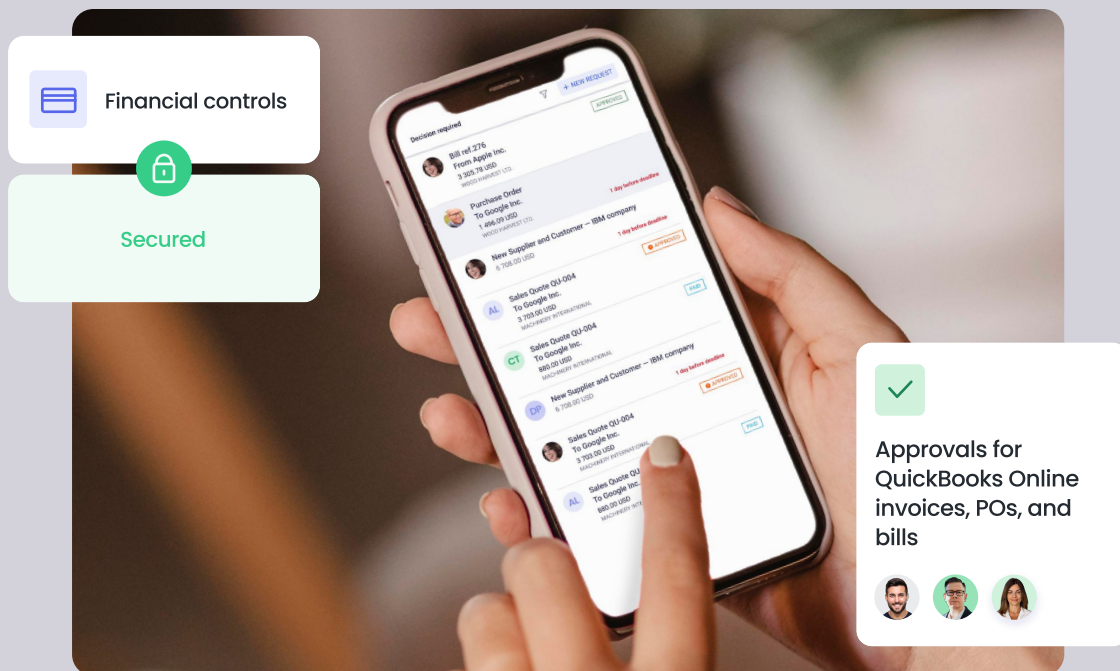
Financial controls

Secured

+ NEW REQUEST

APPROVED

Decision required

Bill ref.276
From Apple Inc.
3 305.78 USD
WOOD HARVEST LTD.

Purchase Order
To Google Inc.
1 496.09 USD
WOOD HARVEST LTD.
1 day before deadline

New Supplier and Customer – IBM company
6 708.00 USD
1 day before deadline
APPROVED

AL
Sales Quote QU-004
To Google Inc.
3 703.00 USD
MACHINERY INTERNATIONAL
PAID

CT
Sales Quote QU-004
To Google Inc.
880.00 USD
MACHINERY INTERNATIONAL

DP
New Supplier and Customer – IBM company
6 708.00 USD
1 day before deadline
APPROVED

Sales Quote QU-004
To Google Inc.
3 703.00 USD
MACHINERY INTERNATIONAL
PAID

AL
Sales Quote QU-004
To Google Inc.
880.00 USD
MACHINERY INTERNATIONAL

Approvals for QuickBooks Online invoices, POs, and bills